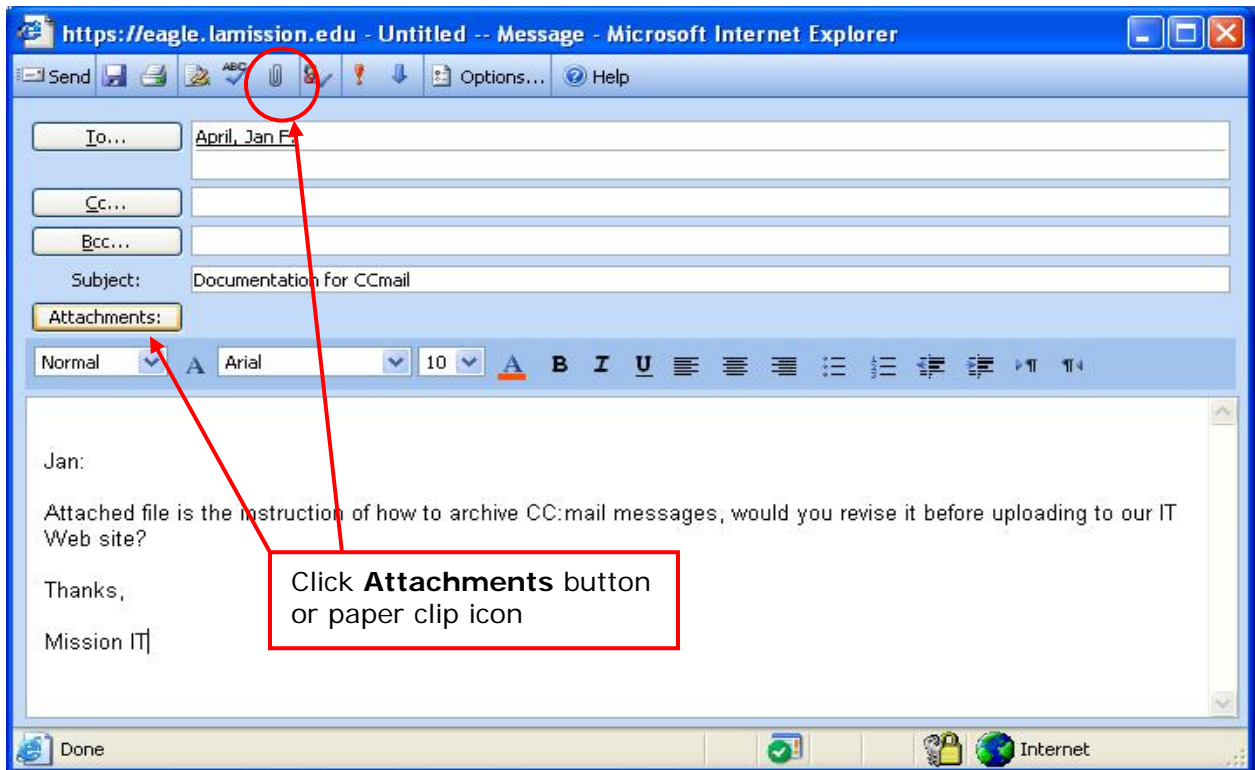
https://eagle.lamission.edu - Untitled -- Message - Microsoft Internet Explorer

Send Options... Help

To... April, Jan F.

Cc...

Bcc...

Subject: Documentation for CCmail

Attachments:

Normal A Arial 10 A B I U

Jan:

Attached file is the instruction of how to archive CC:mail messages, would you revise it before uploading to our IT Web site?

Thanks,

Mission IT

Click **Attachments** button or paper clip icon

Done Internet